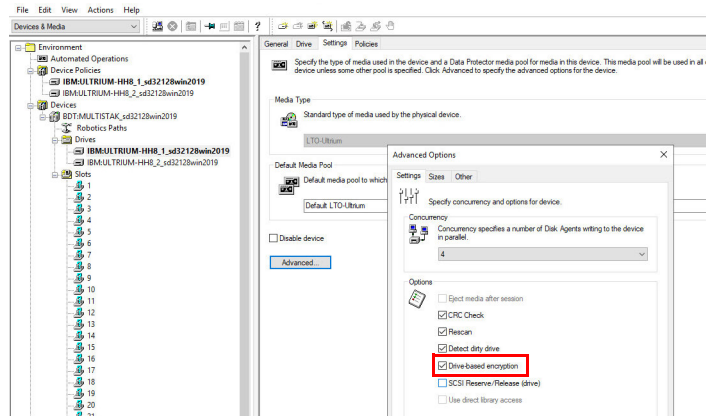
File Edit View Actions Help

Devices & Media

Environment
Automated Operations
Device Policies
IBM:ULTRIUM-HH8_1_sd32128win2019
IBM:ULTRIUM-HH8_2_sd32128win2019
Devices
BDT:MULTISTAK_sd32128win2019
Robotics Paths
Drives
IBM:ULTRIUM-HH8_1_sd32128win2019
IBM:ULTRIUM-HH8_2_sd32128win2019
Slots
1
2
3
4
5
6
7
8
9
10
11
12
13
14
15
16
17
18
19
20
21

General Drive Settings Policies

Specify the type of media used in the device and a Data Protector media pool for media in this device. This media pool will be used in all device unless some other pool is specified. Click Advanced to specify the advanced options for the device.

Media Type

Standard type of media used by the physical device.

LTO-Ultrium

Default Media Pool

Default media pool to which

Default LTO-Ultrium

Disable device

Advanced...

Advanced Options

Settings Sizes Other

Specify concurrency and options for device.

Concurrency

Concurrency specifies a number of Disk Agents writing to the device in parallel.

4

Options

Eject media after session

CRC Check

Rescan

Detect dirty drive

Drive-based encryption

SCSI Reserve/Release (drive)

Use direct library access